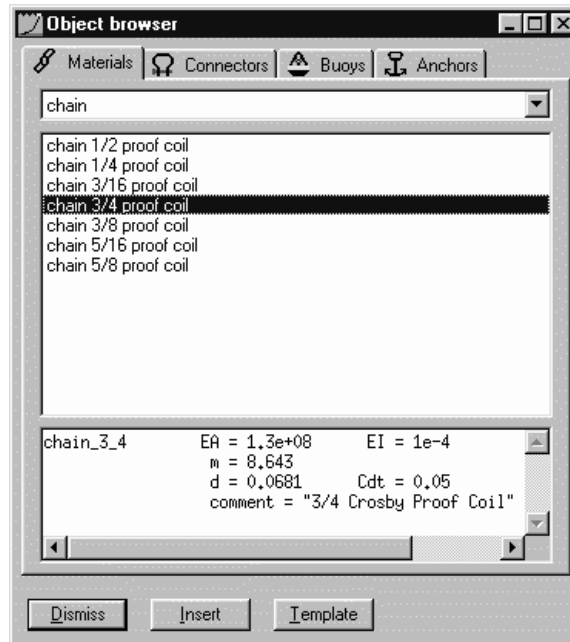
Object browser

Materials | Connectors | Buoys | Anchors

chain

chain 1/2 proof coil
chain 1/4 proof coil
chain 3/16 proof coil
chain 3/4 proof coil
chain 3/8 proof coil
chain 5/16 proof coil
chain 5/8 proof coil

chain_3_4 EA = 1.3e+08 EI = 1e-4
m = 8.643
d = 0.0681 Cdt = 0.05
comment = "3/4 Crosby Proof Coil"

Dismiss Insert Template